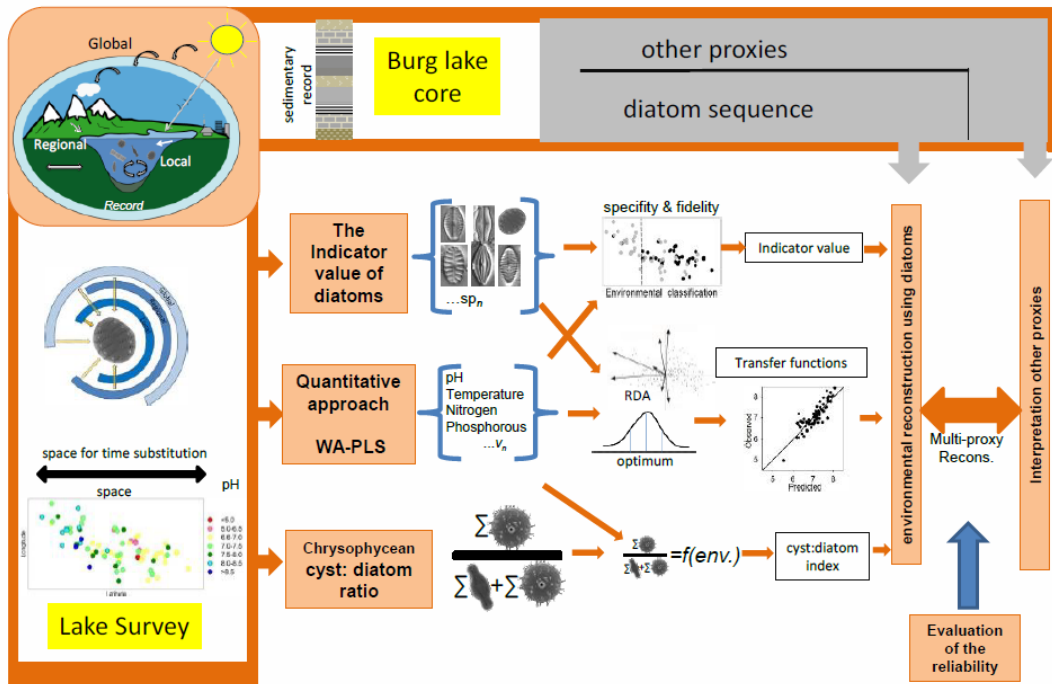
Global

Regional

Local

Record

sedimentary record

Burg lake core

other proxies

diatom sequence

The Indicator value of diatoms

...sp$_n$

specifity & fidelity

Environmental classification

Indicator value

Quantitative approach

WA-PLS

pH
Temperature
Nitrogen
Phosphorous
...$v_n$

RDA

optimum

Transfer functions

Observed

Predicted

space for time substitution

space

pH

<6.0
6.0-6.5
6.6-7.0
7.0-7.5
7.5-8.0
8.0-8.5
>8.5

Longitude

Latitude

Lake Survey

Chrysophycean cyst: diatom ratio

$\frac{\sum}{\sum + \sum}$

$=f(env.)$

cyst:diatom index

environmental reconstruction using diatoms

Multi-proxy Recons.

Interpretation other proxies

Evaluation of the reliability